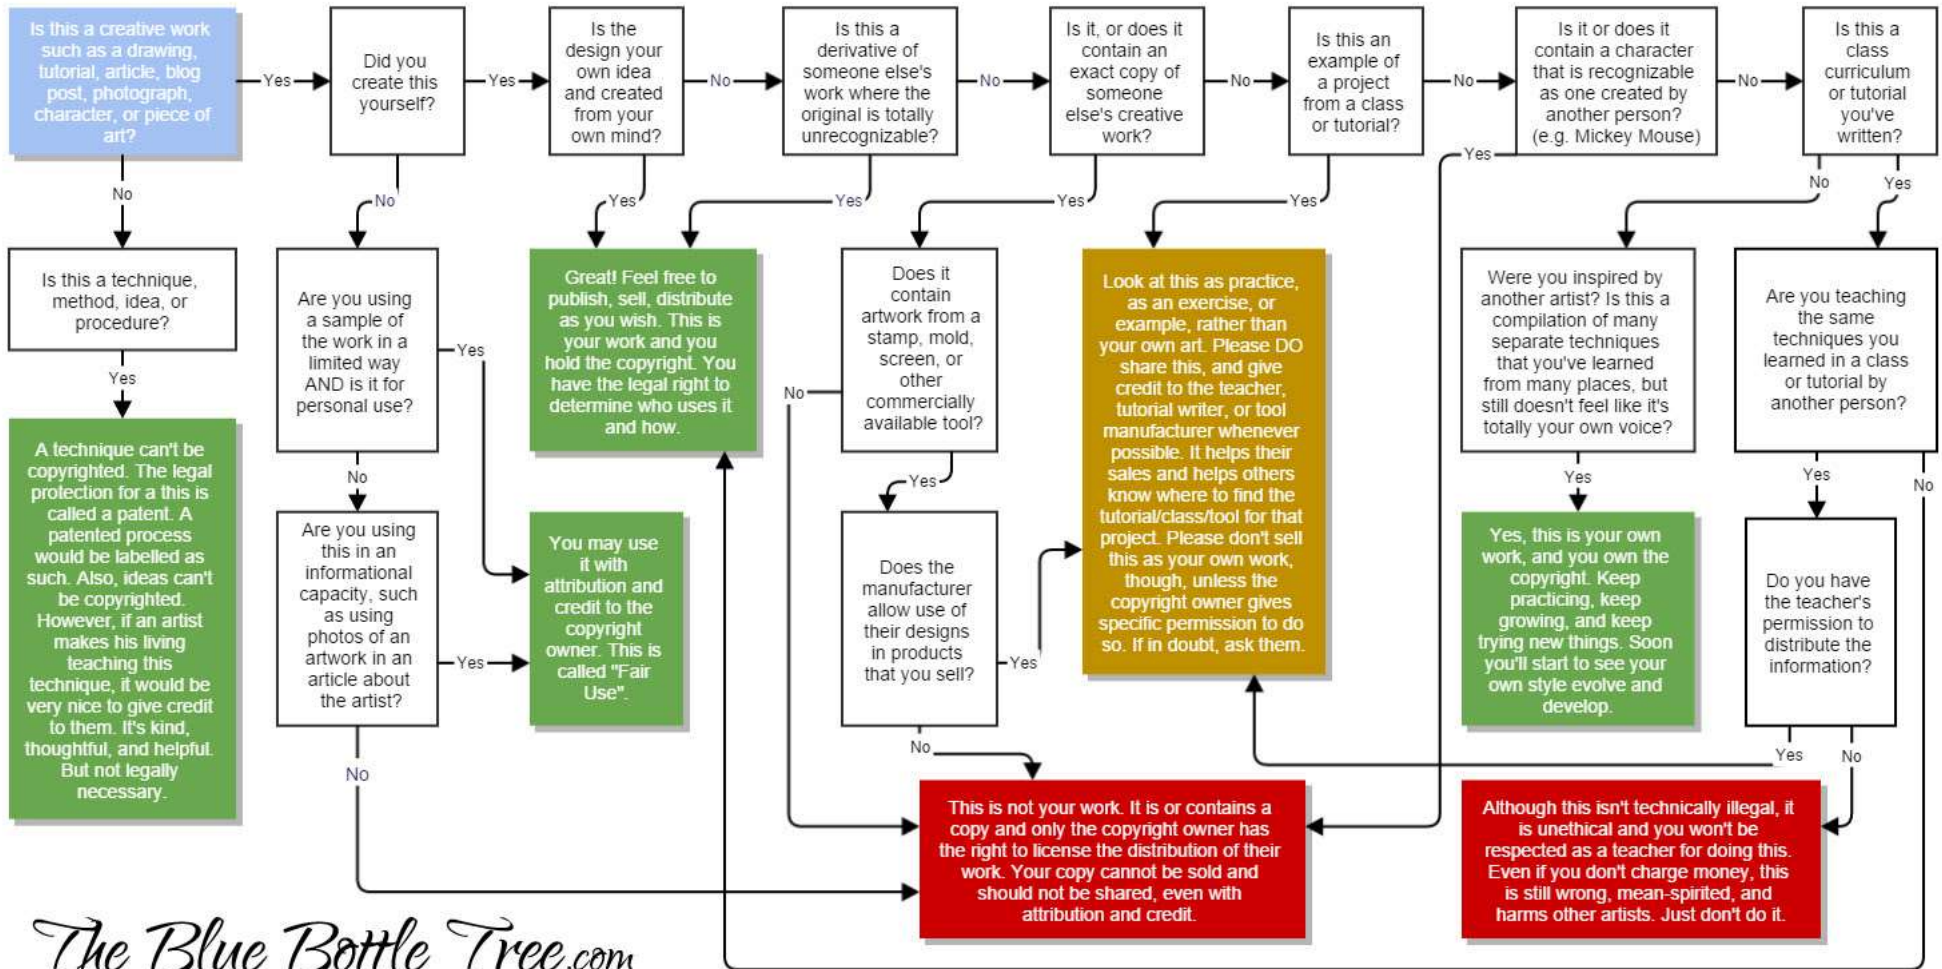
Is this a creative work such as a drawing, tutorial, article, blog post, photograph, character, or piece of art?

Yes

Did you create this yourself?

Yes

Is the design your own idea and created from your own mind?

No

Is this a derivative of someone else's work where the original is totally unrecognizable?

No

Is it, or does it contain an exact copy of someone else's creative work?

No

Is this an example of a project from a class or tutorial?

No

Is it or does it contain a character that is recognizable as one created by another person? (e.g. Mickey Mouse)

No

Is this a class curriculum or tutorial you've written?

No

Is this a technique, method, idea, or procedure?

Yes

A technique can't be copyrighted. The legal protection for a this is called a patent. A patented process would be labelled as such. Also, ideas can't be copyrighted. However, if an artist makes his living teaching this technique, it would be very nice to give credit to them. It's kind, thoughtful, and helpful. But not legally necessary.

No

Are you using a sample of the work in a limited way AND is it for personal use?

Yes

No

Are you using this in an informational capacity, such as using photos of an artwork in an article about the artist?

Yes

No

You may use it with attribution and credit to the copyright owner. This is called "Fair Use".

Yes

Yes

Great! Feel free to publish, sell, distribute as you wish. This is your work and you hold the copyright. You have the legal right to determine who uses it and how.

Yes

Does it contain artwork from a stamp, mold, screen, or other commercially available tool?

No

Yes

Does the manufacturer allow use of their designs in products that you sell?

Yes

No

Yes

Look at this as practice, as an exercise, or example, rather than your own art. Please DO share this, and give credit to the teacher, tutorial writer, or tool manufacturer whenever possible. It helps their sales and helps others know where to find the tutorial/class/tool for that project. Please don't sell this as your own work, though, unless the copyright owner gives specific permission to do so. If in doubt, ask them.

Yes

No

Yes

Were you inspired by another artist? Is this a compilation of many separate techniques that you've learned from many places, but still doesn't feel like it's totally your own voice?

Yes

Yes, this is your own work, and you own the copyright. Keep practicing, keep growing, and keep trying new things. Soon you'll start to see your own style evolve and develop.

Are you teaching the same techniques you learned in a class or tutorial by another person?

Yes

No

Do you have the teacher's permission to distribute the information?

Yes

No

This is not your work. It is or contains a copy and only the copyright owner has the right to license the distribution of their work. Your copy cannot be sold and should not be shared, even with attribution and credit.

Although this isn't technically illegal, it is unethical and you won't be respected as a teacher for doing this. Even if you don't charge money, this is still wrong, mean-spirited, and harms other artists. Just don't do it.

The Blue Bottle Tree.com